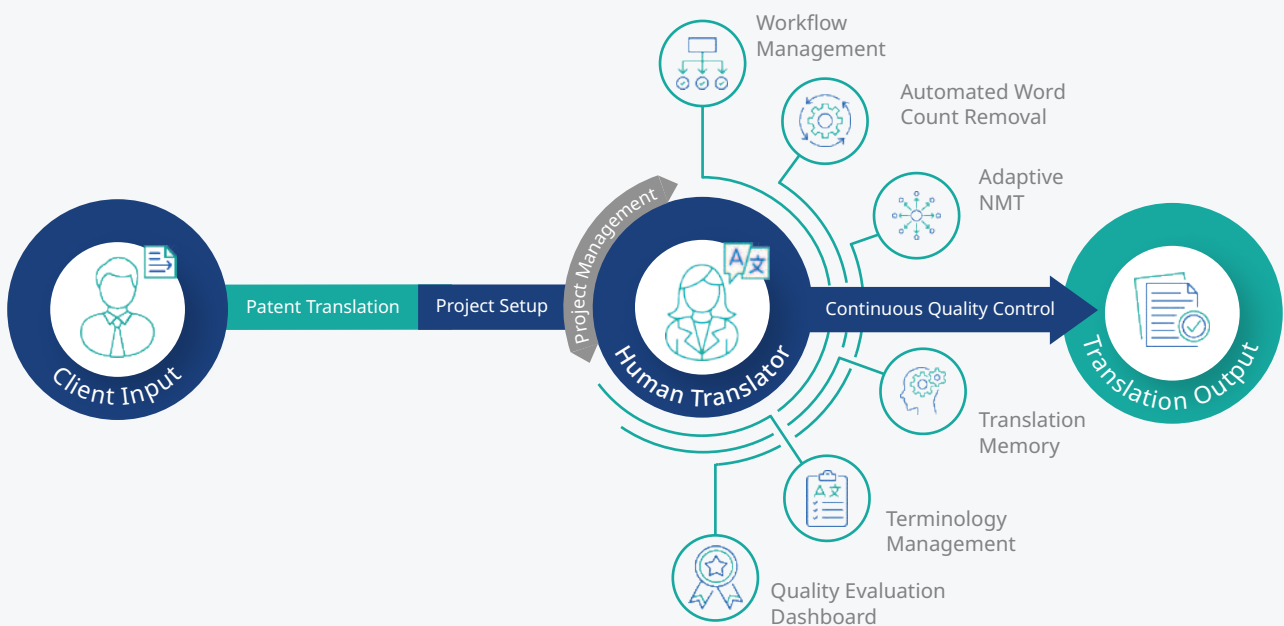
Workflow Management

Automated Word Count Removal

Adaptive NMT

Client Input

Patent Translation

Project Setup

Project Management

A 文

Human Translator

Continuous Quality Control

Translation Output

Translation Memory

A 文

Terminology Management

Quality Evaluation Dashboard